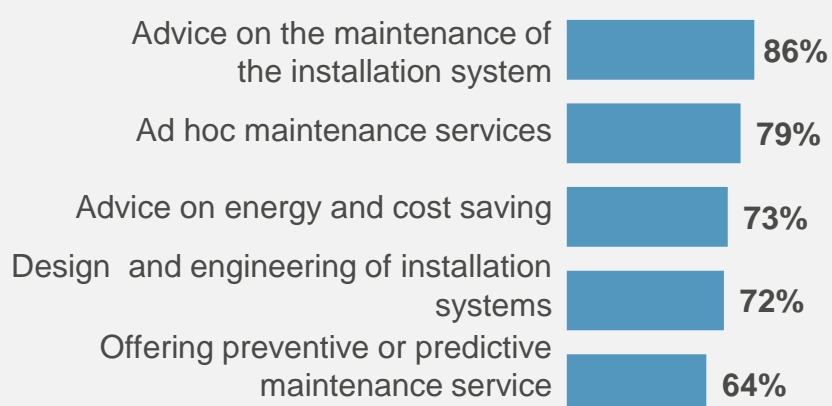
Advice on the maintenance of the installation system
86%

Ad hoc maintenance services
79%

Advice on energy and cost saving
73%

Design  and engineering of installation systems
72%

Offering preventive or predictive maintenance service
64%